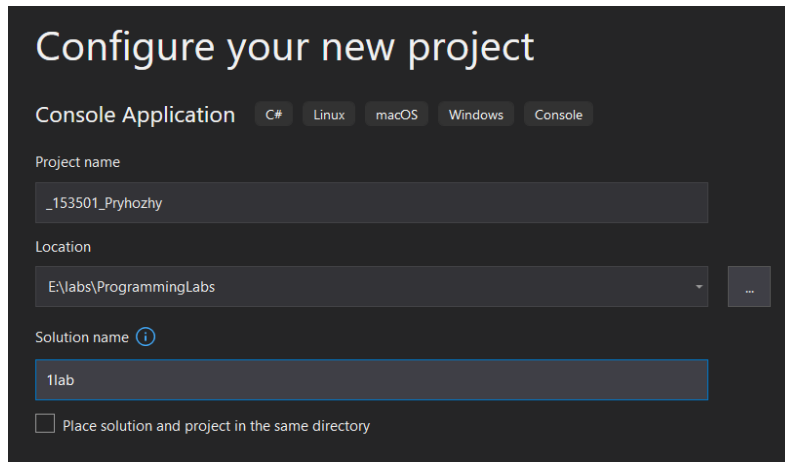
Configure your new project

Console Application C# Linux macOS Windows Console

Project name

_153501_Pryhozhy

Location

E:\labs\ProgrammingLabs

...

Solution name

1lab

Place solution and project in the same directory